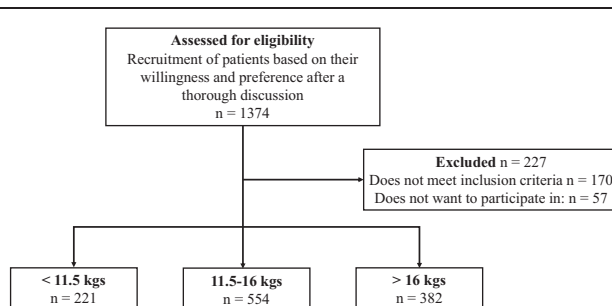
**Assessed for eligibility**
Recruitment of patients based on their willingness and preference after a thorough discussion
n = 1374

**Excluded** n = 227
Does not meet inclusion criteria n = 170
Does not want to participate in: n = 57

**< 11.5 kgs**
n = 221

**11.5-16 kgs**
n = 554

**> 16 kgs**
n = 382